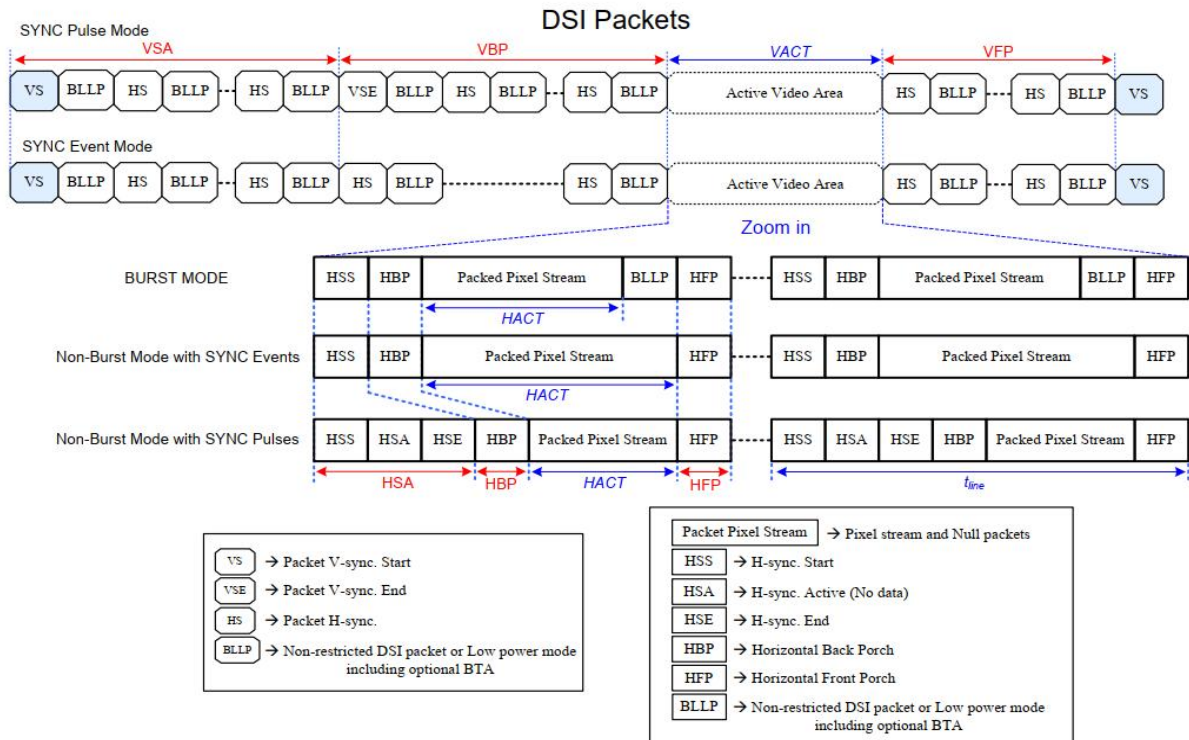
DSI Packets

SYNC Pulse Mode

VSA VBP VACT VFP

VS BLLP HS BLLP HS BLLP VSE BLLP HS BLLP HS BLLP Active Video Area HS BLLP HS BLLP VS

SYNC Event Mode

VS BLLP HS BLLP HS BLLP HS BLLP HS BLLP Active Video Area HS BLLP HS BLLP VS

Zoom in

BURST MODE

HSS HBP Packed Pixel Stream BLLP HFP HSS HBP Packed Pixel Stream BLLP HFP

HACT

Non-Burst Mode with SYNC Events

HSS HBP Packed Pixel Stream HFP HSS HBP Packed Pixel Stream HFP

HACT

Non-Burst Mode with SYNC Pulses

HSS HSA HSE HBP Packed Pixel Stream HFP HSS HSA HSE HBP Packed Pixel Stream HFP

HSA HBP HACT HFP $t_{line}$

VS → Packet V-sync. Start
VSE → Packet V-sync. End
HS → Packet H-sync.
BLLP → Non-restricted DSI packet or Low power mode including optional BTA

Packet Pixel Stream → Pixel stream and Null packets
HSS → H-sync. Start
HSA → H-sync. Active (No data)
HSE → H-sync. End
HBP → Horizontal Back Porch
HFP → Horizontal Front Porch
BLLP → Non-restricted DSI packet or Low power mode including optional BTA